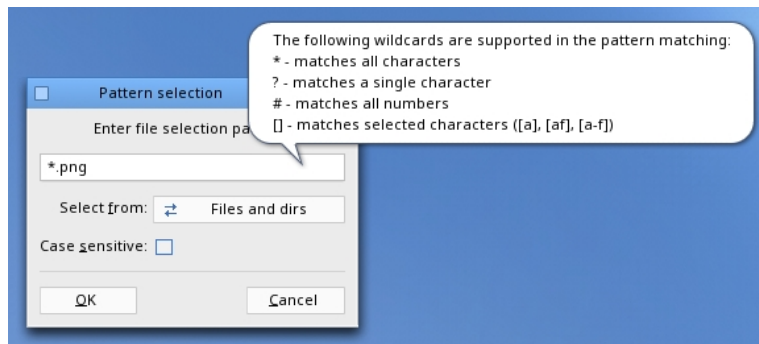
The following wildcards are supported in the pattern matching:
* - matches all characters
? - matches a single character
# - matches all numbers
[] - matches selected characters ([a], [af], [a-f])

Pattern selection

Enter file selection pa

*.png

Select from: Files and dirs

Case sensitive:

OK

Cancel